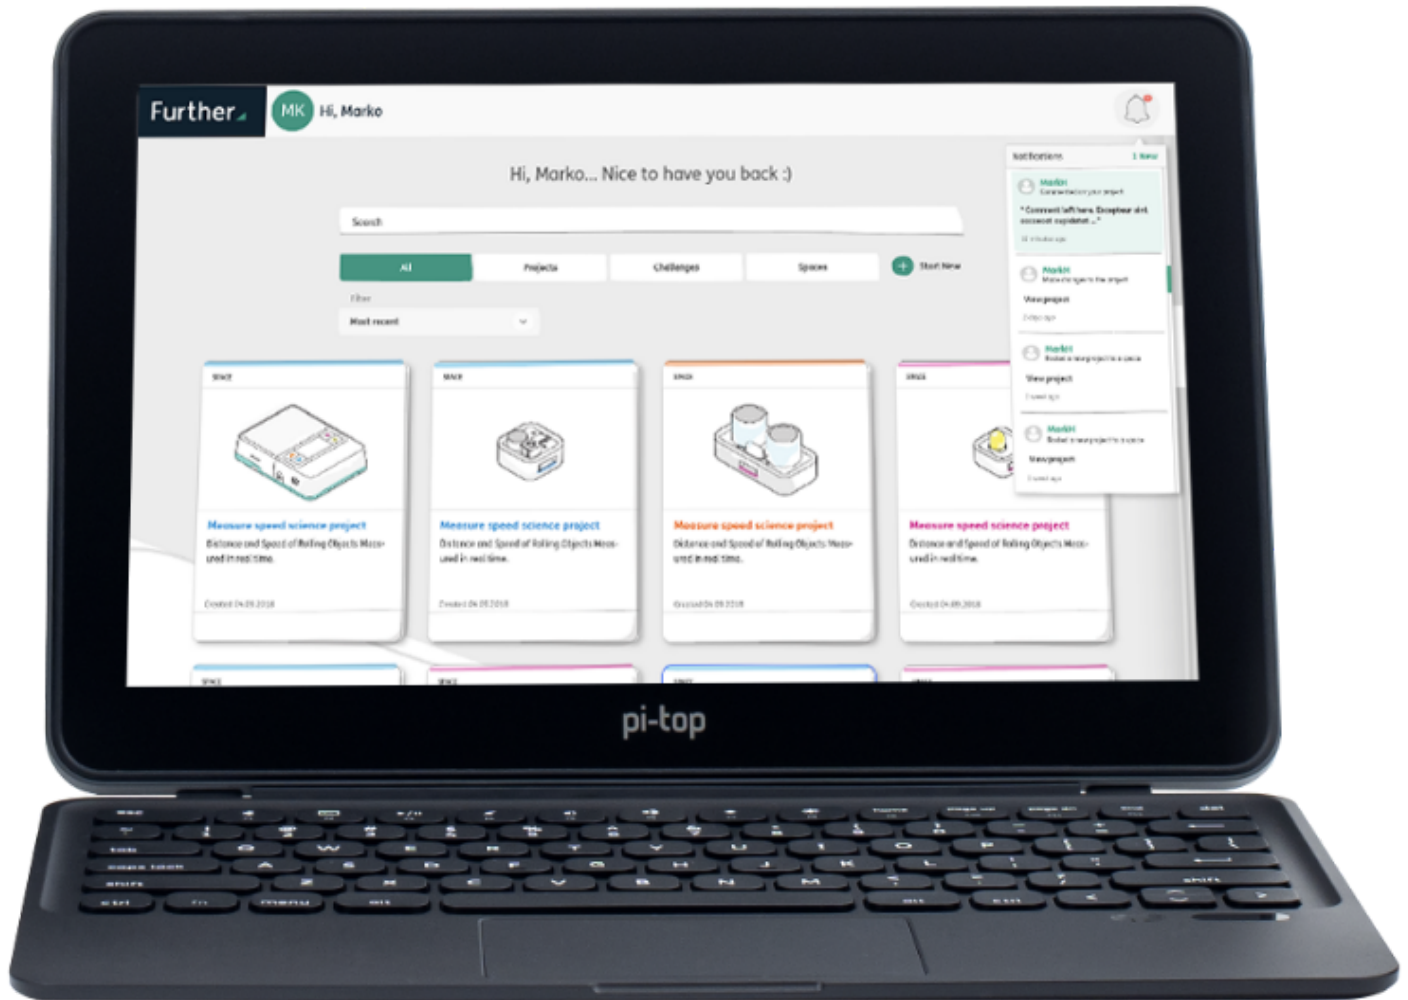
Further

MK Hi, Marko

Hi, Marko... Nice to have you back :)

Search

All
Projects
Challenges
Spaces
Start New

Filter
Most recent

Notifications
1 New

MarkH
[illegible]
"Comment left here. Excepteur sint occaecat cupidatat ..."
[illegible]

MarkH
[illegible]
View project
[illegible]

MarkH
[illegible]
View project
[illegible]

MarkH
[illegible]
View project
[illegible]

SPACE
Measure speed science project
Distance and Speed of Rolling Objects Measured in real time.
Created 04.09.2018

SPACE
Measure speed science project
Distance and Speed of Rolling Objects Measured in real time.
Created 04.09.2018

SPACE
Measure speed science project
Distance and Speed of Rolling Objects Measured in real time.
Created 04.09.2018

SPACE
Measure speed science project
Distance and Speed of Rolling Objects Measured in real time.
Created 04.09.2018

SPACE
SPACE
SPACE

pi-top